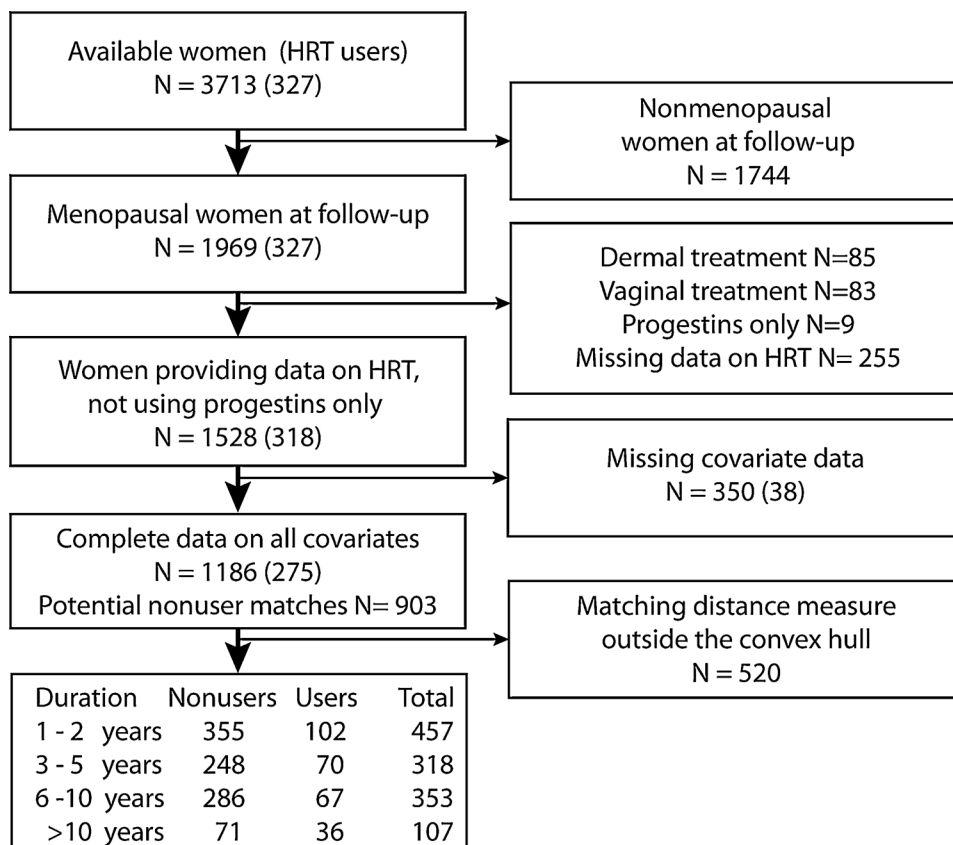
Available women (HRT users)
N = 3713 (327)

Nonmenopausal women at follow-up
N = 1744

Menopausal women at follow-up
N = 1969 (327)

Dermal treatment N=85
Vaginal treatment N=83
Progestins only N=9
Missing data on HRT N= 255

Women providing data on HRT, not using progestins only
N = 1528 (318)

Missing covariate data
N = 350 (38)

Complete data on all covariates
N = 1186 (275)
Potential nonuser matches N= 903

Matching distance measure outside the convex hull
N = 520

| Duration | Nonusers | Users | Total |
|---|---|---|---|
| 1 - 2 years | 355 | 102 | 457 |
| 3 - 5 years | 248 | 70 | 318 |
| 6 -10 years | 286 | 67 | 353 |
| >10 years | 71 | 36 | 107 |